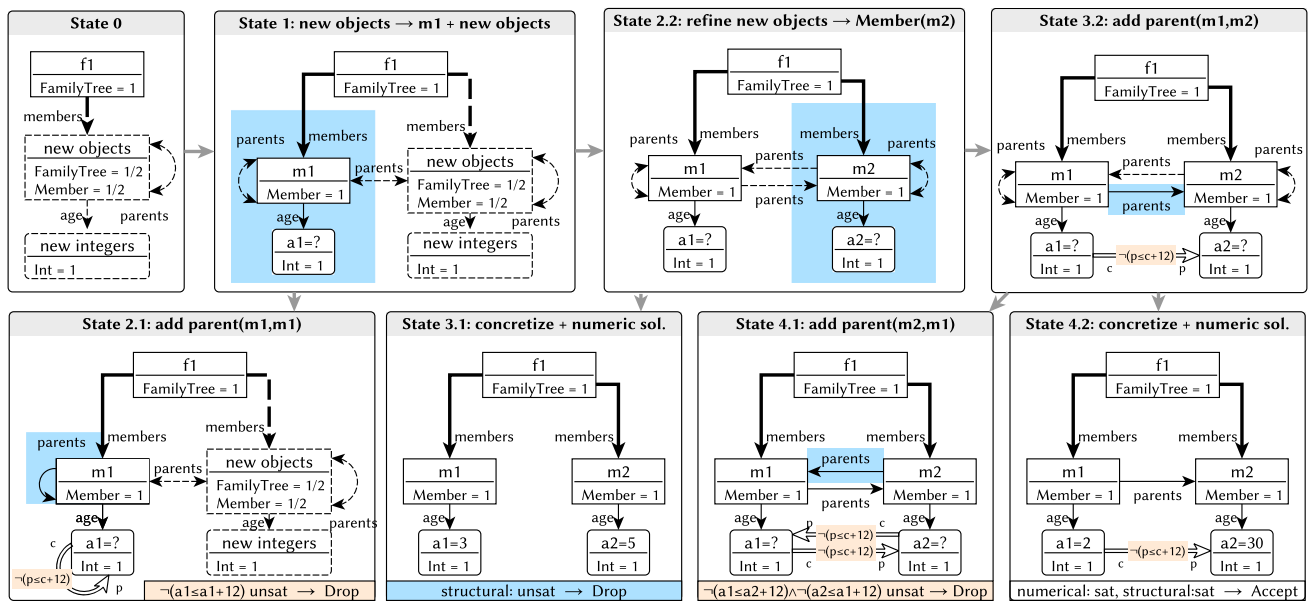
State 0

f1
FamilyTree = 1
members
new objects
FamilyTree = 1/2
Member = 1/2
age
parents
new integers
Int = 1

State 1: new objects → m1 + new objects

f1
FamilyTree = 1
members
members
parents
m1
Member = 1
parents
new objects
FamilyTree = 1/2
Member = 1/2
age
age
parents
a1=?
Int = 1
new integers
Int = 1

State 2.2: refine new objects → Member(m2)

f1
FamilyTree = 1
members
members
parents
parents
m1
Member = 1
parents
parents
m2
Member = 1
age
age
a1=?
Int = 1
a2=?
Int = 1

State 3.2: add parent(m1,m2)

f1
FamilyTree = 1
members
members
parents
parents
m1
Member = 1
parents
parents
m2
Member = 1
age
age
a1=?
Int = 1
¬(p≤c+12)
c
p
a2=?
Int = 1

State 2.1: add parent(m1,m1)

f1
FamilyTree = 1
members
members
parents
m1
Member = 1
parents
new objects
FamilyTree = 1/2
Member = 1/2
age
age
parents
c
a1=?
Int = 1
new integers
Int = 1
¬(p≤c+12)
p
¬(a1≤a1+12) unsat → Drop

State 3.1: concretize + numeric sol.

f1
FamilyTree = 1
members
members
m1
Member = 1
m2
Member = 1
age
age
a1=3
Int = 1
a2=5
Int = 1
structural: unsat → Drop

State 4.1: add parent(m2,m1)

f1
FamilyTree = 1
members
members
parents
m1
Member = 1
m2
Member = 1
parents
age
age
p
c
a1=?
Int = 1
¬(p≤c+12)
¬(p≤c+12)
a2=?
Int = 1
c
p
¬(a1≤a2+12)∧¬(a2≤a1+12) unsat → Drop

State 4.2: concretize + numeric sol.

f1
FamilyTree = 1
members
members
m1
Member = 1
parents
m2
Member = 1
age
age
a1=2
Int = 1
c
¬(p≤c+12)
p
a2=30
Int = 1
numerical: sat, structural:sat → Accept